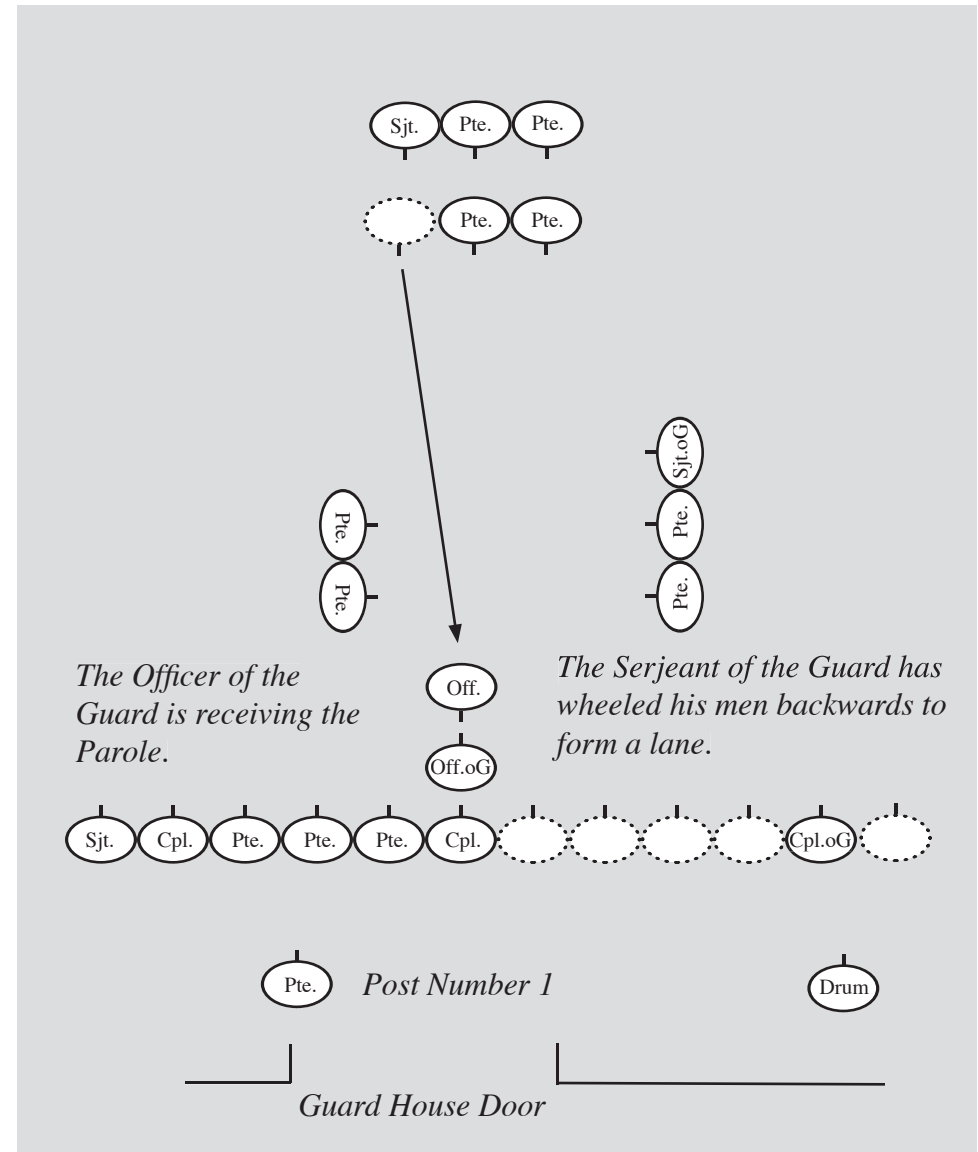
Sjt. Pte. Pte.

Pte. Pte.

Sjt.oG

Pte.

Pte.

Pte.

Pte.

The Officer of the Guard is receiving the Parole.

Off.

Off.oG

The Serjeant of the Guard has wheeled his men backwards to form a lane.

Sjt. Cpl. Pte. Pte. Pte. Cpl. Cpl.oG

Pte. Post Number 1

Drum

Guard House Door